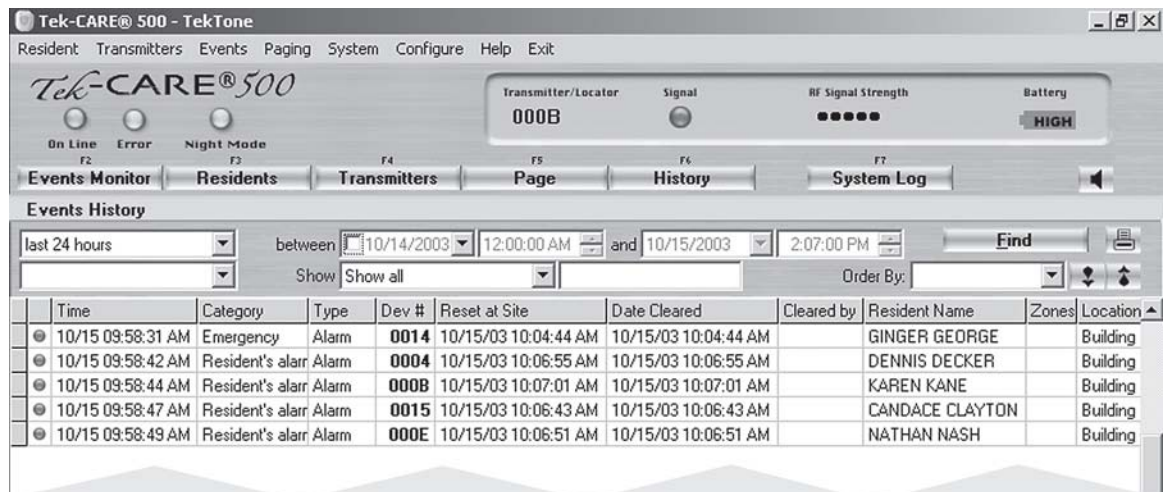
Tek-CARE® 500 - TekTone

Resident Transmitters Events Paging System Configure Help Exit

Tek-CARE®500

On Line Error Night Mode

Transmitter/Locator
000B

Signal

RF Signal Strength

Battery
HIGH

F2 Events Monitor | F3 Residents | F4 Transmitters | F5 Page | F6 History | F7 System Log

Events History

last 24 hours between 10/14/2003 12:00:00 AM and 10/15/2003 2:07:00 PM Find

Show Show all Order By:

| | Time | Category | Type | Dev # | Reset at Site | Date Cleared | Cleared by | Resident Name | Zones | Location |
|---|---|---|---|---|---|---|---|---|---|---|
| | 10/15 09:58:31 AM | Emergency | Alarm | 0014 | 10/15/03 10:04:44 AM | 10/15/03 10:04:44 AM | | GINGER GEORGE | | Building |
| | 10/15 09:58:42 AM | Resident's alarm | Alarm | 0004 | 10/15/03 10:06:55 AM | 10/15/03 10:06:55 AM | | DENNIS DECKER | | Building |
| | 10/15 09:58:44 AM | Resident's alarr | Alarm | 000B | 10/15/03 10:07:01 AM | 10/15/03 10:07:01 AM | | KAREN KANE | | Building |
| | 10/15 09:58:47 AM | Resident's alarr | Alarm | 0015 | 10/15/03 10:06:43 AM | 10/15/03 10:06:43 AM | | CANDACE CLAYTON | | Building |
| | 10/15 09:58:49 AM | Resident's alarr | Alarm | 000E | 10/15/03 10:06:51 AM | 10/15/03 10:06:51 AM | | NATHAN NASH | | Building |